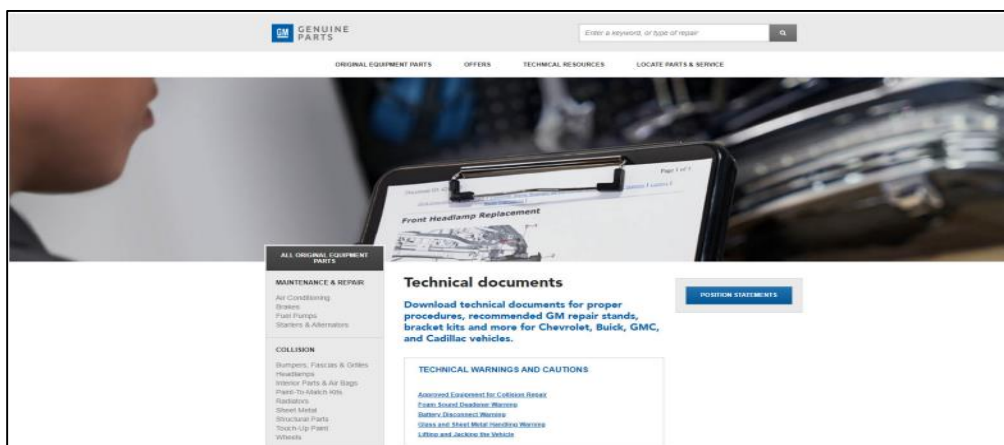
GM GENUINE PARTS

Enter a keyword, or type of repair

ORIGINAL EQUIPMENT PARTS OFFERS TECHNICAL RESOURCES LOCATE PARTS & SERVICE

Page 1 of 1

Front Headlamp Replacement

ALL ORIGINAL EQUIPMENT PARTS

MAINTENANCE & REPAIR

Air Conditioning
Brakes
Fuel Pumps
Starters & Alternators

COLLISION

Bumpers, Fascias & Grilles
Headlamps
Interior Parts & Air Bags
Paint-To-Match Kits
Radiators
Sheet Metal
Structural Parts
Touch-Up Paint
Wheels

Technical documents

Download technical documents for proper procedures, recommended GM repair stands, bracket kits and more for Chevrolet, Buick, GMC, and Cadillac vehicles.

TECHNICAL WARNINGS AND CAUTIONS

Approved Equipment for Collision Repair
Foam Sound Deadener Warning
Battery Disconnect Warning
Glass and Sheet Metal Handling Warning
Lifting and Jacking the Vehicle

POSITION STATEMENTS